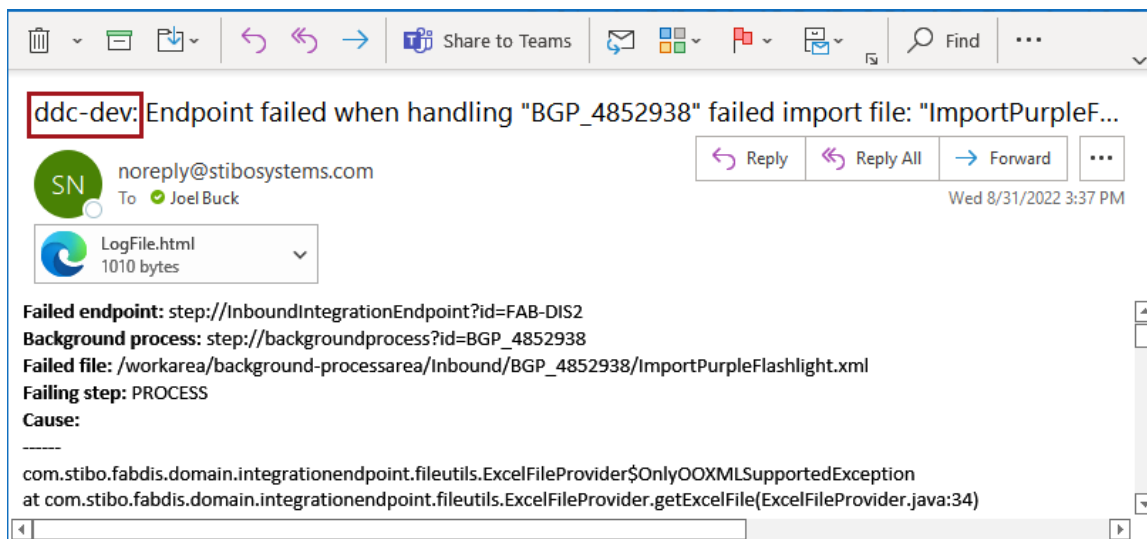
Share to Teams
Find
...

ddc-dev: Endpoint failed when handling "BGP_4852938" failed import file: "ImportPurpleF...

SN
noreply@stibosystems.com
To Joel Buck

Reply
Reply All
Forward
...
Wed 8/31/2022 3:37 PM

LogFile.html
1010 bytes

**Failed endpoint:** step://InboundIntegrationEndpoint?id=FAB-DIS2
**Background process:** step://backgroundprocess?id=BGP_4852938
**Failed file:** /workarea/background-processarea/Inbound/BGP_4852938/ImportPurpleFlashlight.xml
**Failing step:** PROCESS
**Cause:**
------
com.stibo.fabdis.domain.integrationendpoint.fileutils.ExcelFileProvider$OnlyOOXMLSupportedException
at com.stibo.fabdis.domain.integrationendpoint.fileutils.ExcelFileProvider.getExcelFile(ExcelFileProvider.java:34)